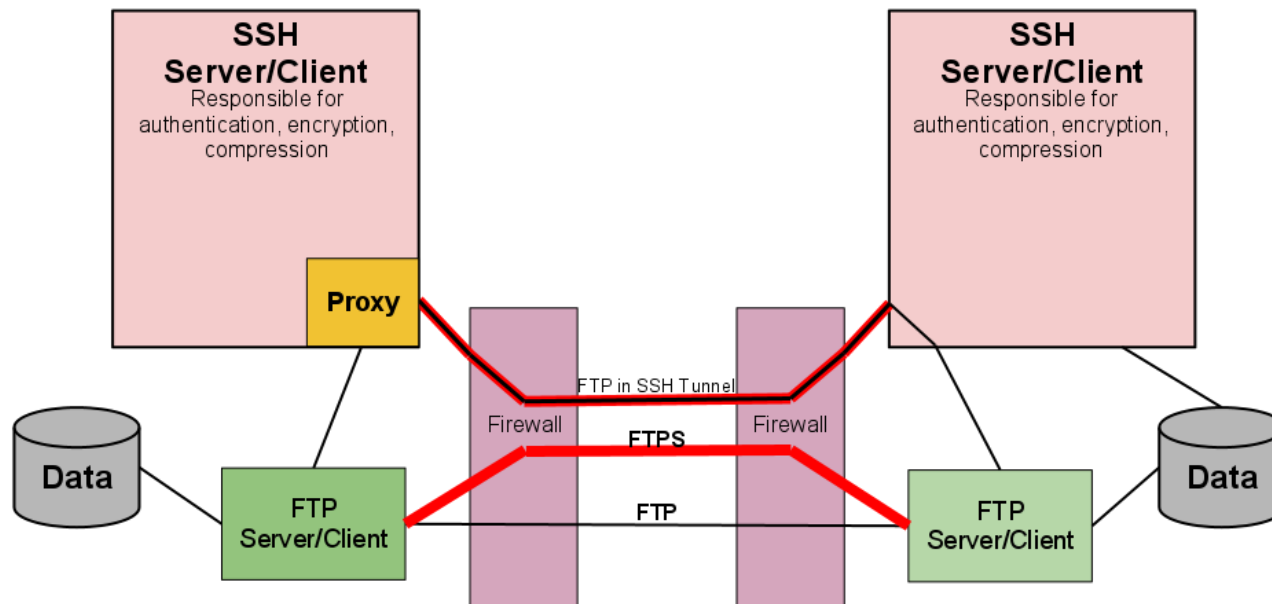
SSH
Server/Client
Responsible for authentication, encryption, compression

Proxy

SSH
Server/Client
Responsible for authentication, encryption, compression

FTP in SSH Tunnel

Firewall

Firewall

FTPS

FTP

Data

FTP
Server/Client

FTP
Server/Client

Data